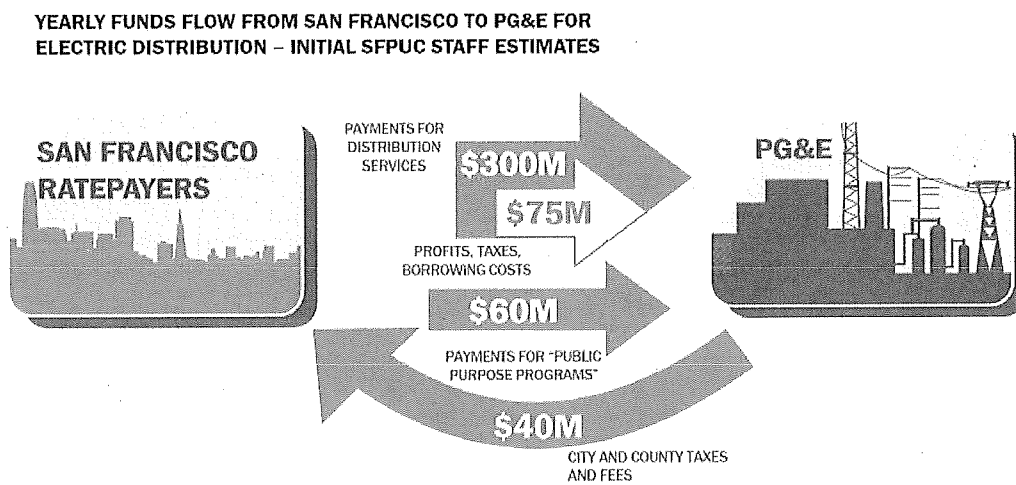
YEARLY FUNDS FLOW FROM SAN FRANCISCO TO PG&E FOR ELECTRIC DISTRIBUTION – INITIAL SFPUC STAFF ESTIMATES

SAN FRANCISCO RATEPAYERS

PAYMENTS FOR DISTRIBUTION SERVICES

$300M

$75M

PROFITS, TAXES, BORROWING COSTS

PG&E

$60M

PAYMENTS FOR "PUBLIC PURPOSE PROGRAMS"

$40M

CITY AND COUNTY TAXES AND FEES